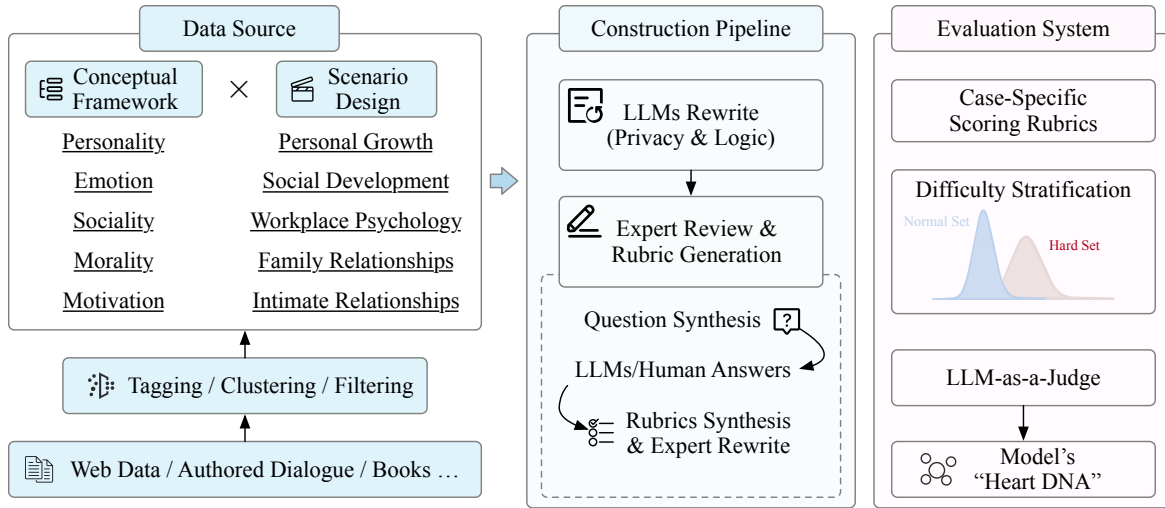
Data Source

Conceptual Framework × Scenario Design

Personality
Emotion
Sociality
Morality
Motivation

Personal Growth
Social Development
Workplace Psychology
Family Relationships
Intimate Relationships

Tagging / Clustering / Filtering

Web Data / Authored Dialogue / Books …

Construction Pipeline

LLMs Rewrite (Privacy & Logic)

Expert Review & Rubric Generation

Question Synthesis ?

LLMs/Human Answers

Rubrics Synthesis & Expert Rewrite

Evaluation System

Case-Specific Scoring Rubrics

Difficulty Stratification

Normal Set

Hard Set

LLM-as-a-Judge

Model's "Heart DNA"